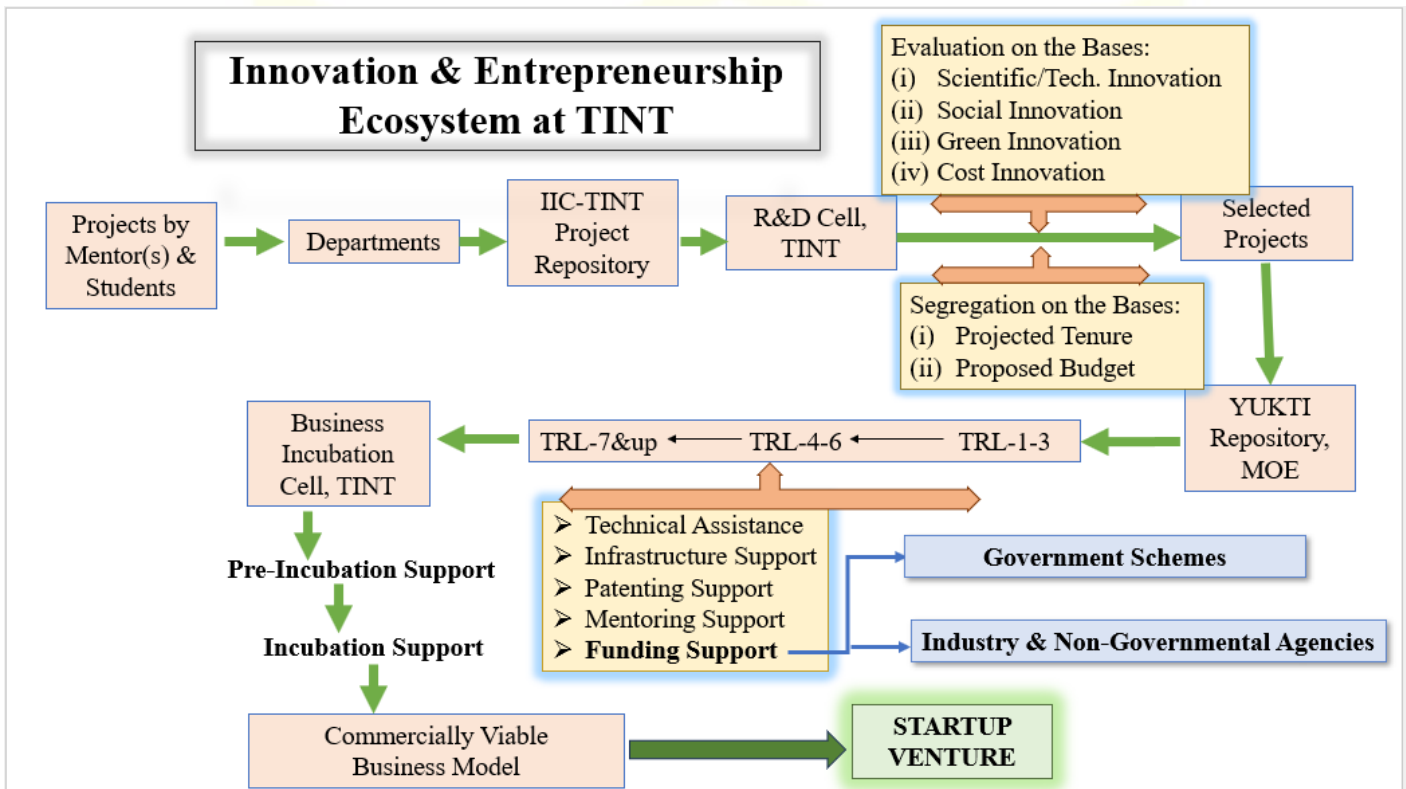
Innovation & Entrepreneurship Ecosystem at TINT

Evaluation on the Bases:
(i) Scientific/Tech. Innovation
(ii) Social Innovation
(iii) Green Innovation
(iv) Cost Innovation

Projects by Mentor(s) & Students

Departments

IIC-TINT Project Repository

R&D Cell, TINT

Selected Projects

Segregation on the Bases:
(i) Projected Tenure
(ii) Proposed Budget

YUKTI Repository, MOE

TRL-1-3

TRL-4-6

TRL-7&up

Business Incubation Cell, TINT

➢ Technical Assistance
➢ Infrastructure Support
➢ Patenting Support
➢ Mentoring Support
➢ Funding Support

Government Schemes

Industry & Non-Governmental Agencies

Pre-Incubation Support

Incubation Support

Commercially Viable Business Model

STARTUP VENTURE